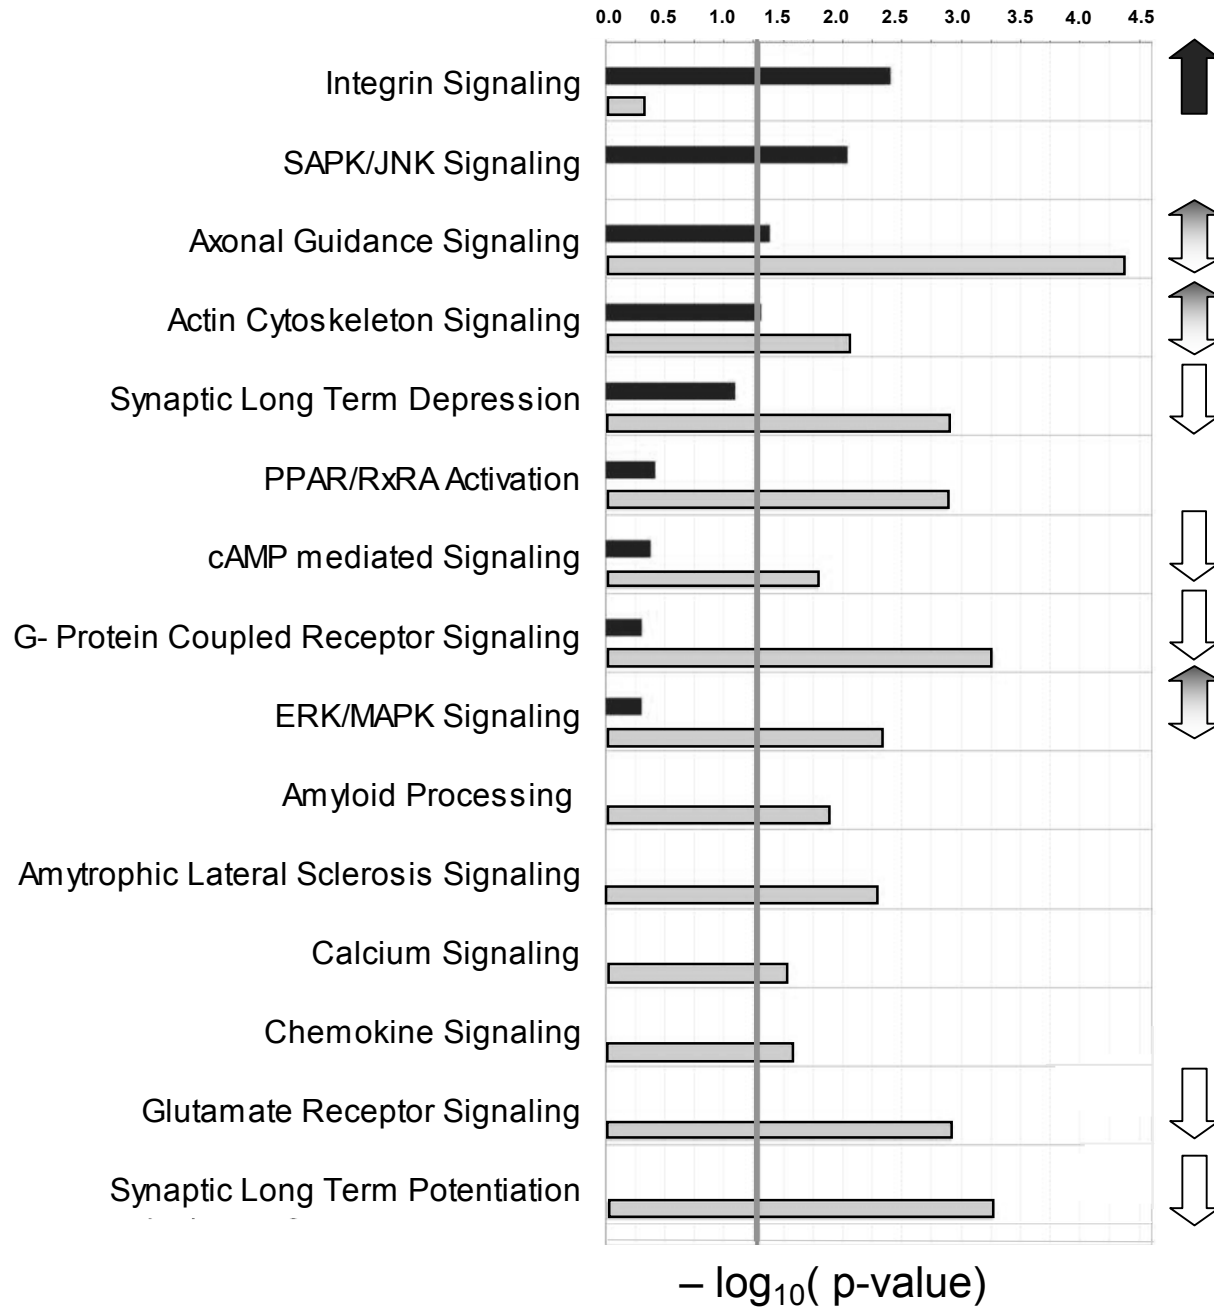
0.0 0.5 1.0 1.5 2.0 2.5 3.0 3.5 4.0 4.5

Integrin Signaling

SAPK/JNK Signaling

Axonal Guidance Signaling

Actin Cytoskeleton Signaling

Synaptic Long Term Depression

PPAR/RxRA Activation

cAMP mediated Signaling

G- Protein Coupled Receptor Signaling

ERK/MAPK Signaling

Amyloid Processing

Amytrophic Lateral Sclerosis Signaling

Calcium Signaling

Chemokine Signaling

Glutamate Receptor Signaling

Synaptic Long Term Potentiation

$-\log_{10}$( p-value)